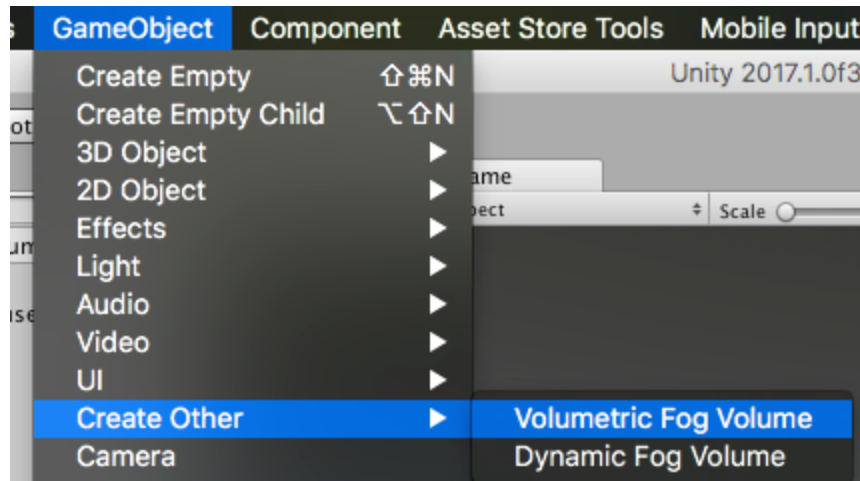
s GameObject Component Asset Store Tools Mobile Input

Create Empty ⇧⌘N
Create Empty Child ⌥⇧N
3D Object ▶
2D Object ▶
Effects ▶
Light ▶
Audio ▶
Video ▶
UI ▶
Create Other ▶
Camera

Volumetric Fog Volume
Dynamic Fog Volume

Unity 2017.1.0f3

ot
um
ise
ame
ect
Scale